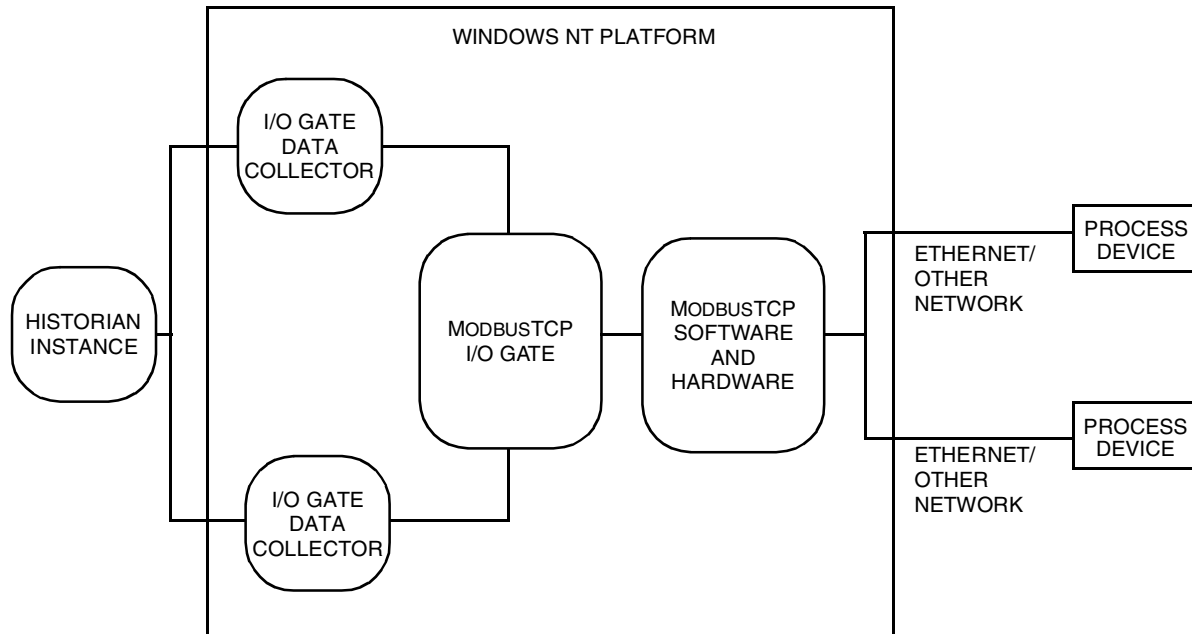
WINDOWS NT PLATFORM

I/O GATE DATA COLLECTOR

HISTORIAN INSTANCE

MODBUSTCP I/O GATE

MODBUSTCP SOFTWARE AND HARDWARE

PROCESS DEVICE

ETHERNET/ OTHER NETWORK

PROCESS DEVICE

ETHERNET/ OTHER NETWORK

I/O GATE DATA COLLECTOR